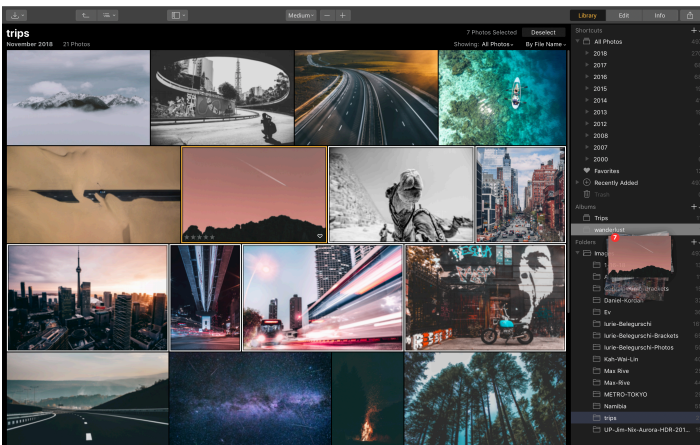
Medium

trips
November 2018 21 Photos

7 Photos Selected Deselect
Showing: All Photos By File Name

Library Edit Info

Shortcuts
All Photos
2017
2016
2015
2014
2013
2012
2008
2007
2000
Favorites
Recently Added
Trash

Albums
Trips
wanderlust

Folders
Imag
7
Brackets
Daniel-Korpai
Ev
Iurie-Belegurschi
Iurie-Belegurschi-Brackets
Iurie-Belegurschi-Photos
Kah-Wai-Lin
Max Rive
Max-Rive
METRO-TOKYO
Namibia
trips
UP-Jim-Nix-Aurora-HDR-201...